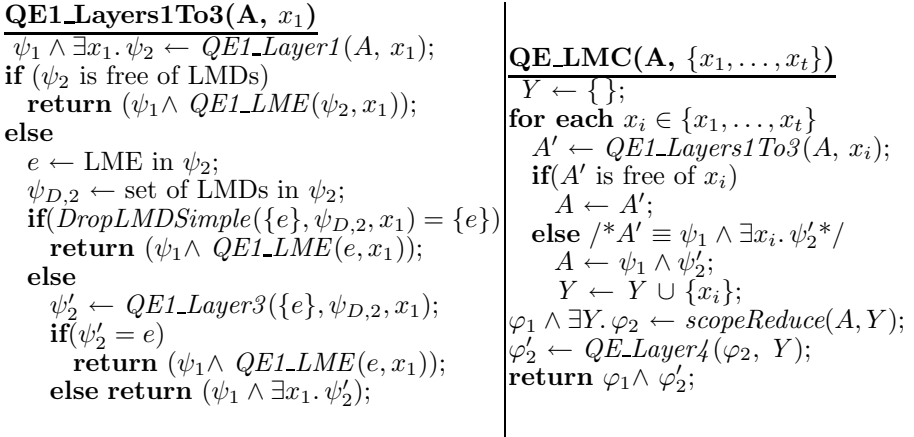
**QE1_Layers1To3(A, $x_1$)**
$\psi_1 \wedge \exists x_1.\, \psi_2 \leftarrow$ *QE1_Layer1*$(A,\, x_1)$;
**if** ($\psi_2$ is free of LMDs)
  **return** ($\psi_1 \wedge$ *QE1_LME*$(\psi_2, x_1)$);
**else**
  $e \leftarrow$ LME in $\psi_2$;
  $\psi_{D,2} \leftarrow$ set of LMDs in $\psi_2$;
  **if**(*DropLMDSimple*$(\{e\}, \psi_{D,2}, x_1) = \{e\}$)
    **return** ($\psi_1 \wedge$ *QE1_LME*$(e, x_1)$);
  **else**
    $\psi_2' \leftarrow$ *QE1_Layer3*$(\{e\}, \psi_{D,2}, x_1)$;
    **if**$(\psi_2' = e)$
      **return** ($\psi_1 \wedge$ *QE1_LME*$(e, x_1)$);
    **else return** ($\psi_1 \wedge \exists x_1.\, \psi_2'$);

**QE_LMC(A, $\{x_1, \ldots, x_t\}$)**
$Y \leftarrow \{\}$;
**for each** $x_i \in \{x_1, \ldots, x_t\}$
  $A' \leftarrow$ *QE1_Layers1To3*$(A,\, x_i)$;
  **if**($A'$ is free of $x_i$)
    $A \leftarrow A'$;
  **else** /*$A' \equiv \psi_1 \wedge \exists x_i.\, \psi_2'$*/
    $A \leftarrow \psi_1 \wedge \psi_2'$;
    $Y \leftarrow Y \cup \{x_i\}$;
$\varphi_1 \wedge \exists Y.\, \varphi_2 \leftarrow$ *scopeReduce*$(A, Y)$;
$\varphi_2' \leftarrow$ *QE_Layer4*$(\varphi_2,\; Y)$;
**return** $\varphi_1 \wedge\, \varphi_2'$;